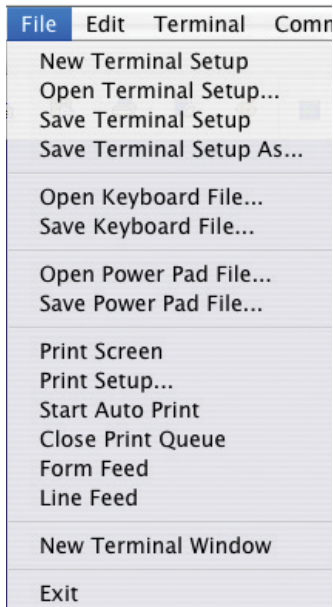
File Edit Terminal Comm

New Terminal Setup
Open Terminal Setup...
Save Terminal Setup
Save Terminal Setup As...

Open Keyboard File...
Save Keyboard File...

Open Power Pad File...
Save Power Pad File...

Print Screen
Print Setup...
Start Auto Print
Close Print Queue
Form Feed
Line Feed

New Terminal Window

Exit